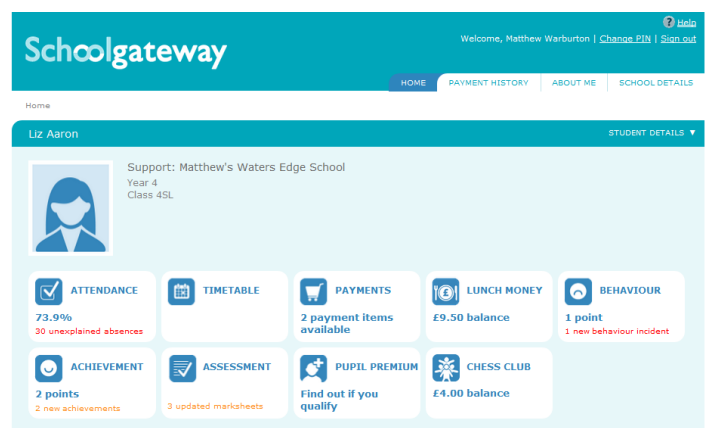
Schoolgateway

Help

Welcome, Matthew Warburton | Change PIN | Sign out

HOME | PAYMENT HISTORY | ABOUT ME | SCHOOL DETAILS

Home

Liz Aaron

STUDENT DETAILS ▼

Support: Matthew's Waters Edge School
Year 4
Class 4SL

ATTENDANCE
73.9%
30 unexplained absences

TIMETABLE

PAYMENTS
2 payment items available

LUNCH MONEY
£9.50 balance

BEHAVIOUR
1 point
1 new behaviour incident

ACHIEVEMENT
2 points
2 new achievements

ASSESSMENT
3 updated marksheets

PUPIL PREMIUM
Find out if you qualify

CHESS CLUB
£4.00 balance